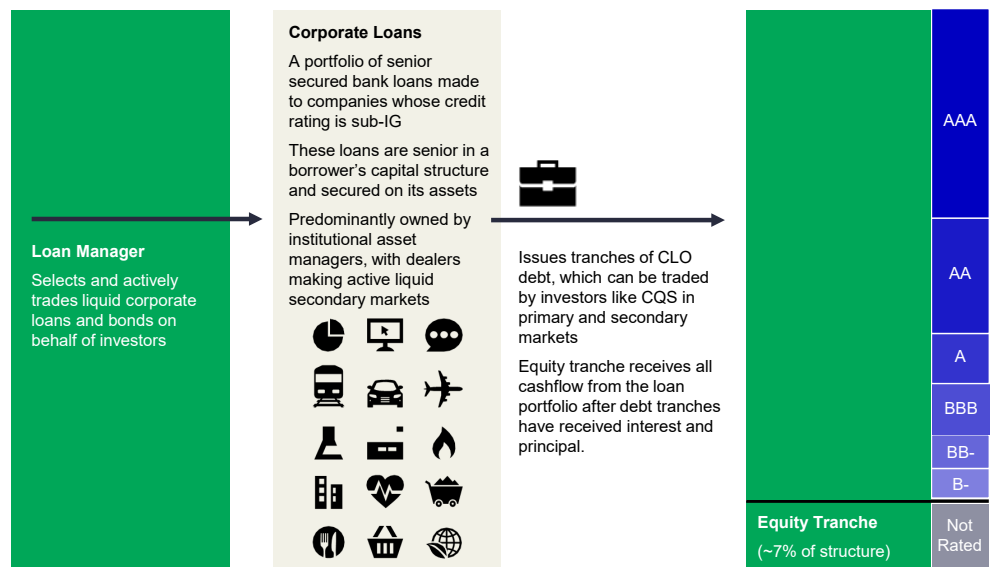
Loan Manager

Selects and actively trades liquid corporate loans and bonds on behalf of investors

Corporate Loans

A portfolio of senior secured bank loans made to companies whose credit rating is sub-IG

These loans are senior in a borrower's capital structure and secured on its assets

Predominantly owned by institutional asset managers, with dealers making active liquid secondary markets

Issues tranches of CLO debt, which can be traded by investors like CQS in primary and secondary markets

Equity tranche receives all cashflow from the loan portfolio after debt tranches have received interest and principal.

AAA

AA

A

BBB

BB-

B-

Equity Tranche

(~7% of structure)

Not Rated